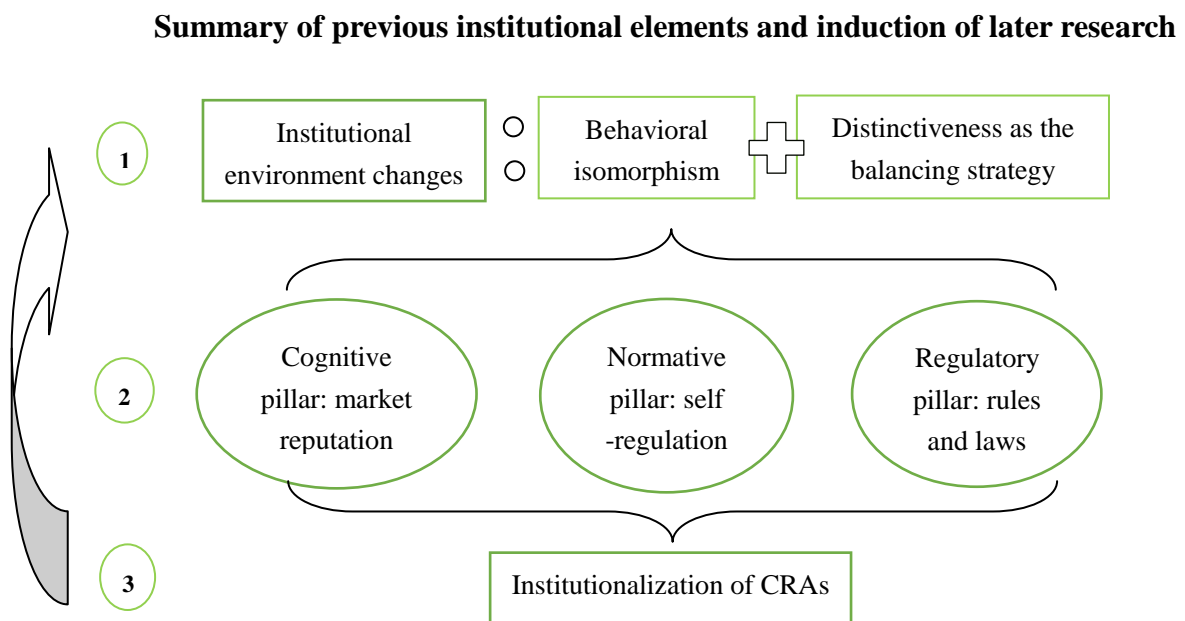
Summary of previous institutional elements and induction of later research

1

Institutional environment changes

Behavioral isomorphism

Distinctiveness as the balancing strategy

2

Cognitive pillar: market reputation

Normative pillar: self -regulation

Regulatory pillar: rules and laws

3

Institutionalization of CRAs